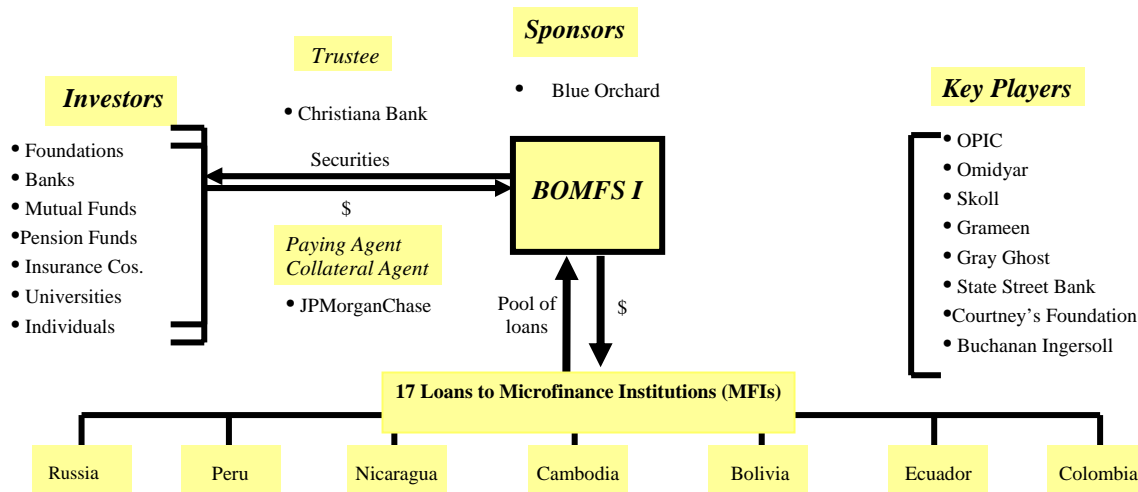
Sponsors

• Blue Orchard

Trustee

• Christiana Bank

Investors

• Foundations
• Banks
• Mutual Funds
• Pension Funds
• Insurance Cos.
• Universities
• Individuals

Securities

$

BOMFS I

Paying Agent
Collateral Agent

• JPMorganChase

Key Players

• OPIC
• Omidyar
• Skoll
• Grameen
• Gray Ghost
• State Street Bank
• Courtney's Foundation
• Buchanan Ingersoll

Pool of loans

$

17 Loans to Microfinance Institutions (MFIs)

Russia

Peru

Nicaragua

Cambodia

Bolivia

Ecuador

Colombia